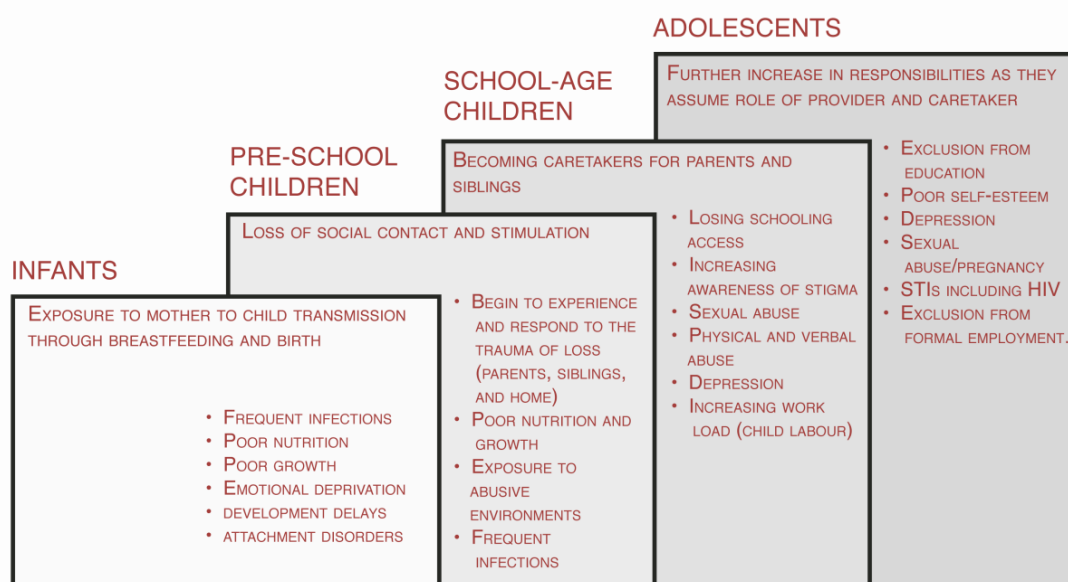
ADOLESCENTS

Further increase in responsibilities as they assume role of provider and caretaker

- Exclusion from education
- Poor self-esteem
- Depression
- Sexual abuse/pregnancy
- STIs including HIV
- Exclusion from formal employment.

SCHOOL-AGE CHILDREN

Becoming caretakers for parents and siblings

- Losing schooling access
- Increasing awareness of stigma
- Sexual abuse
- Physical and verbal abuse
- Depression
- Increasing work load (child labour)

PRE-SCHOOL CHILDREN

Loss of social contact and stimulation

- Begin to experience and respond to the trauma of loss (parents, siblings, and home)
- Poor nutrition and growth
- Exposure to abusive environments
- Frequent infections

INFANTS

Exposure to mother to child transmission through breastfeeding and birth

- Frequent infections
- Poor nutrition
- Poor growth
- Emotional deprivation
- development delays
- attachment disorders